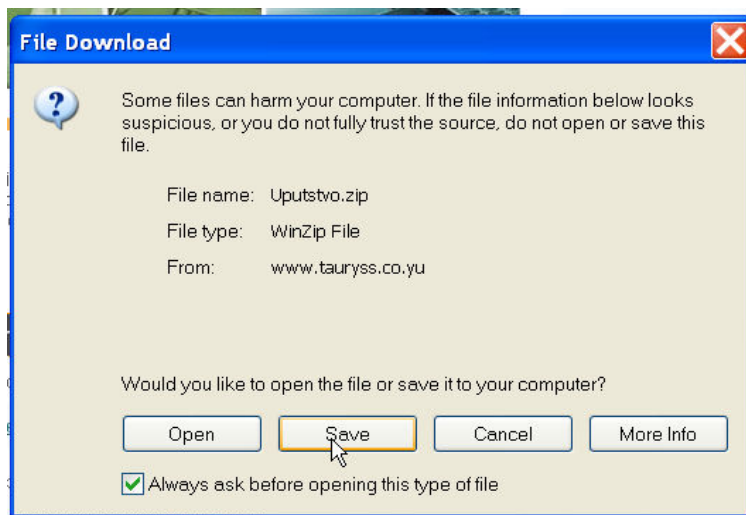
File Download

Some files can harm your computer. If the file information below looks suspicious, or you do not fully trust the source, do not open or save this file.

File name: Uputstvo.zip

File type: WinZip File

From: www.tauryss.co.yu

Would you like to open the file or save it to your computer?

Open

Save

Cancel

More Info

Always ask before opening this type of file